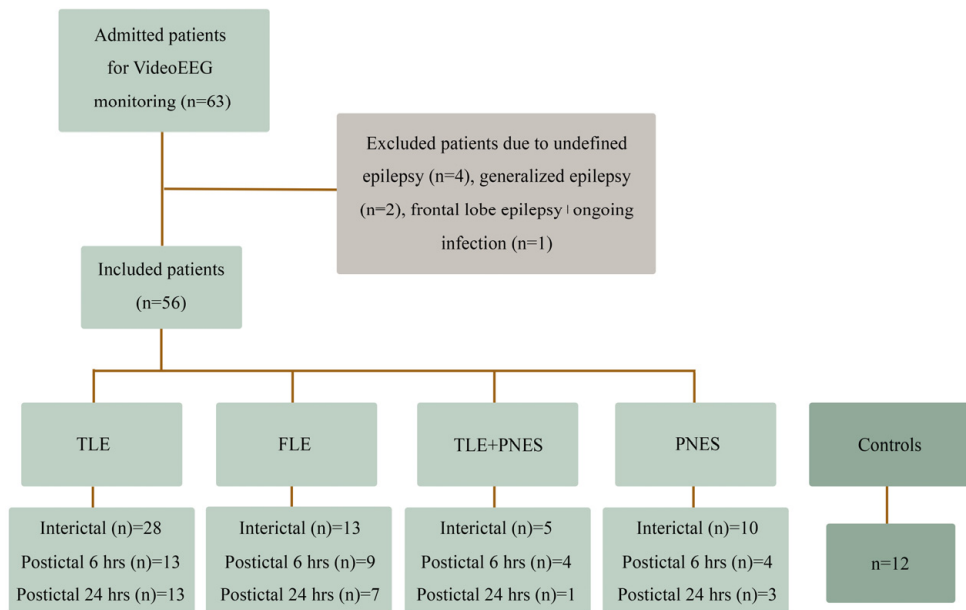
Admitted patients for VideoEEG monitoring (n=63)

Excluded patients due to undefined epilepsy (n=4), generalized epilepsy (n=2), frontal lobe epilepsy | ongoing infection (n=1)

Included patients (n=56)

TLE

FLE

TLE+PNES

PNES

Controls

Interictal (n)=28
Postictal 6 hrs (n)=13
Postictal 24 hrs (n)=13

Interictal (n)=13
Postictal 6 hrs (n)=9
Postictal 24 hrs (n)=7

Interictal (n)=5
Postictal 6 hrs (n)=4
Postictal 24 hrs (n)=1

Interictal (n)=10
Postictal 6 hrs (n)=4
Postictal 24 hrs (n)=3

n=12